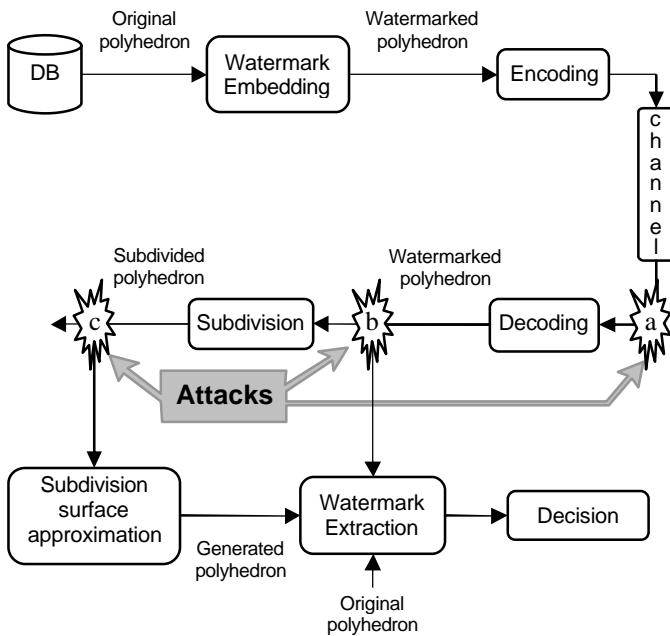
DB

Original polyhedron

Watermark Embedding

Watermarked polyhedron

Encoding

channel

Subdivided polyhedron

Watermarked polyhedron

c

Subdivision

b

Decoding

a

Attacks

Subdivision surface approximation

Watermark Extraction

Decision

Generated polyhedron

Original polyhedron